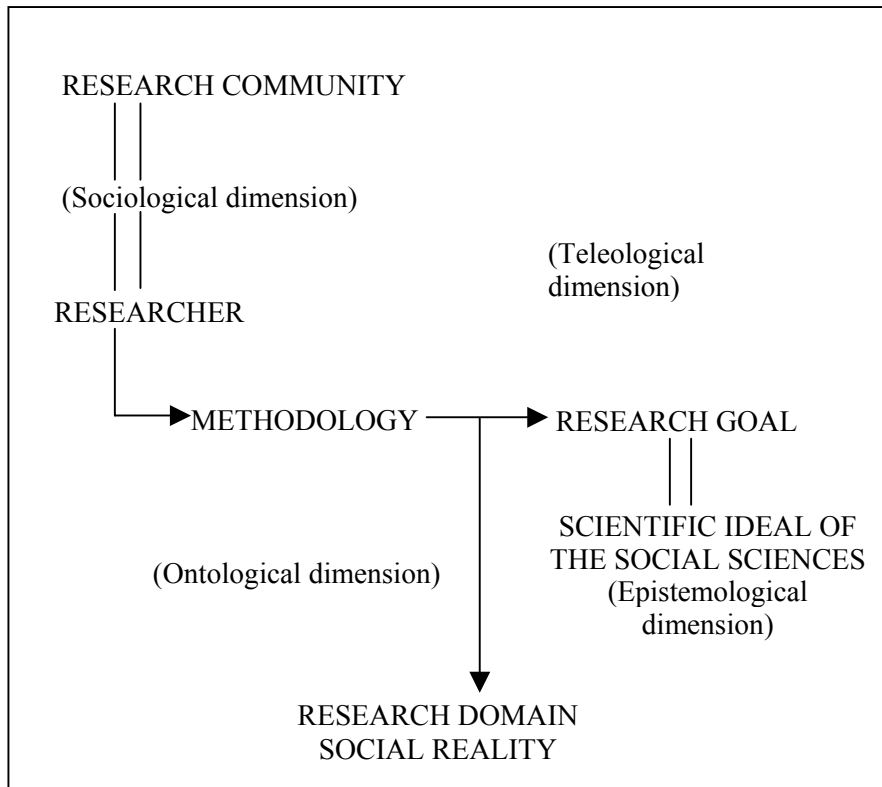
RESEARCH COMMUNITY

(Sociological dimension)

(Teleological dimension)

RESEARCHER

METHODOLOGY

RESEARCH GOAL

SCIENTIFIC IDEAL OF THE SOCIAL SCIENCES (Epistemological dimension)

(Ontological dimension)

RESEARCH DOMAIN SOCIAL REALITY